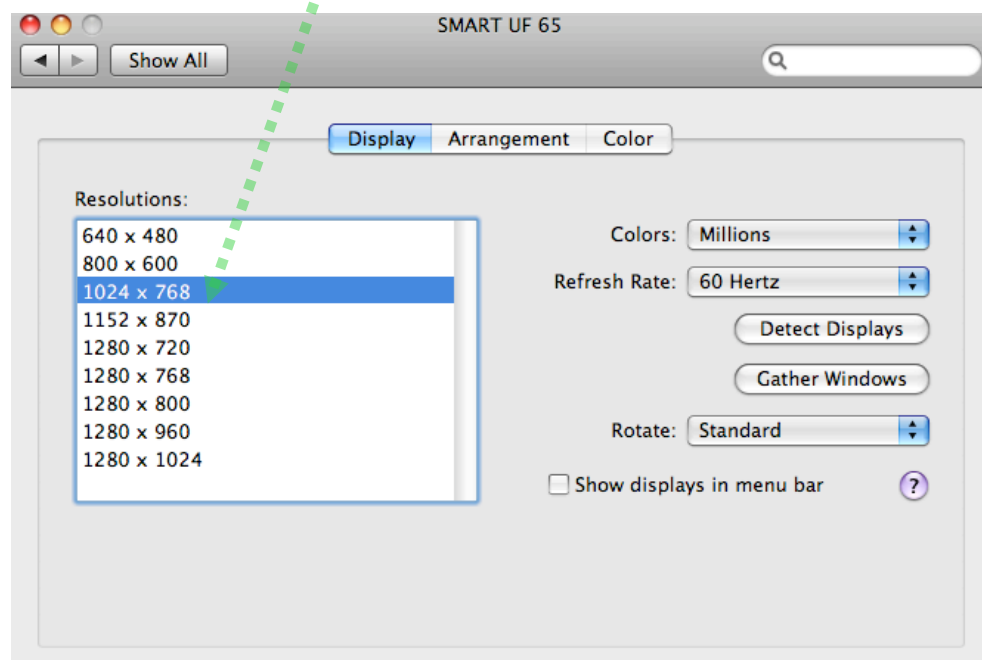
SMART UF 65

Show All

Display Arrangement Color

Resolutions:

640 x 480
800 x 600
1024 x 768
1152 x 870
1280 x 720
1280 x 768
1280 x 800
1280 x 960
1280 x 1024

Colors: Millions

Refresh Rate: 60 Hertz

Detect Displays

Gather Windows

Rotate: Standard

Show displays in menu bar

?